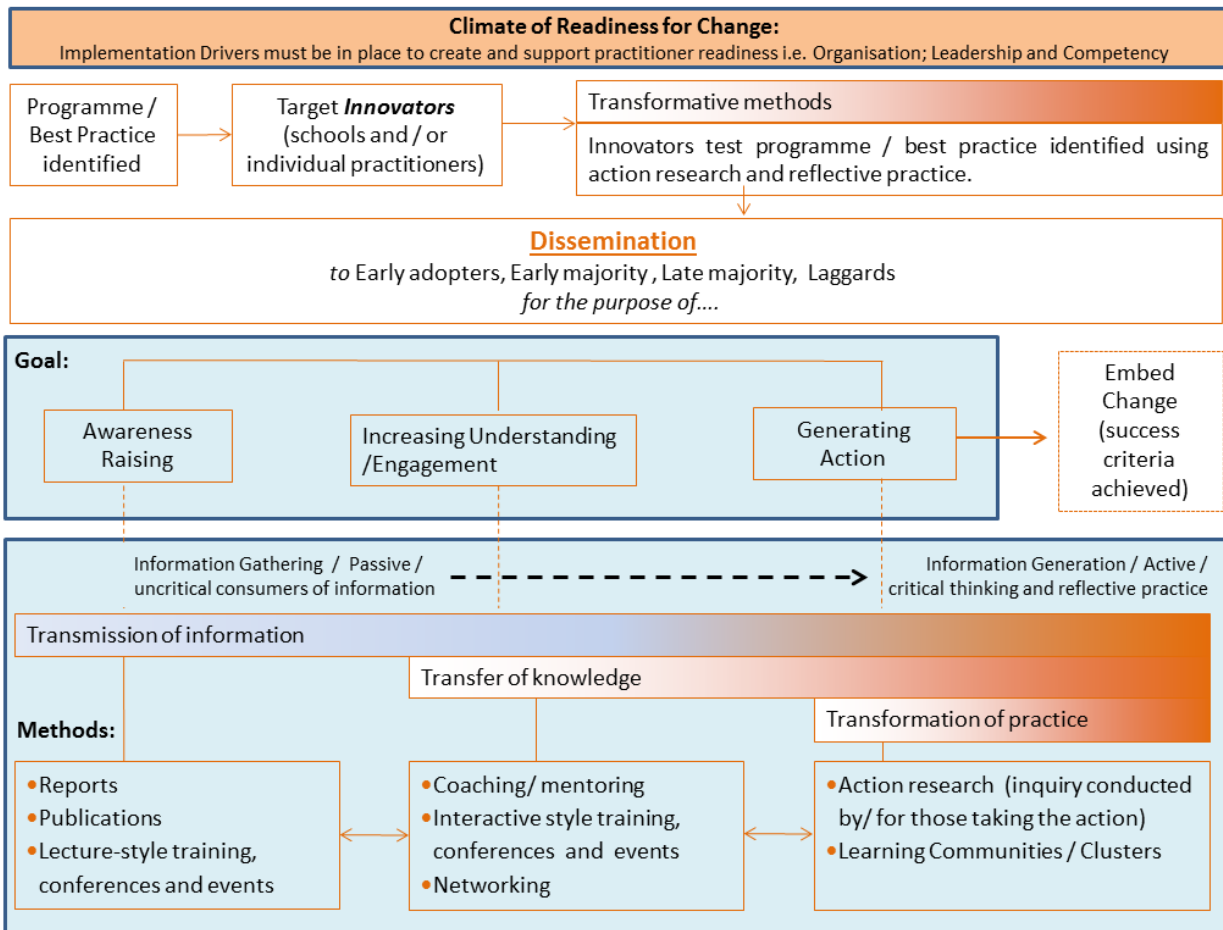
Climate of Readiness for Change:
Implementation Drivers must be in place to create and support practitioner readiness i.e. Organisation; Leadership and Competency

Programme / Best Practice identified

Target ***Innovators*** (schools and / or individual practitioners)

Transformative methods

Innovators test programme / best practice identified using action research and reflective practice.

Dissemination

*to* Early adopters, Early majority , Late majority, Laggards
*for the purpose of….*

Goal:

Awareness Raising

Increasing Understanding /Engagement

Generating Action

Embed Change (success criteria achieved)

Information Gathering / Passive / uncritical consumers of information

Information Generation / Active / critical thinking and reflective practice

Transmission of information

Transfer of knowledge

Transformation of practice

Methods:

• Reports
• Publications
• Lecture-style training, conferences and events

• Coaching/ mentoring
• Interactive style training, conferences and events
• Networking

• Action research (inquiry conducted by/ for those taking the action)
• Learning Communities / Clusters